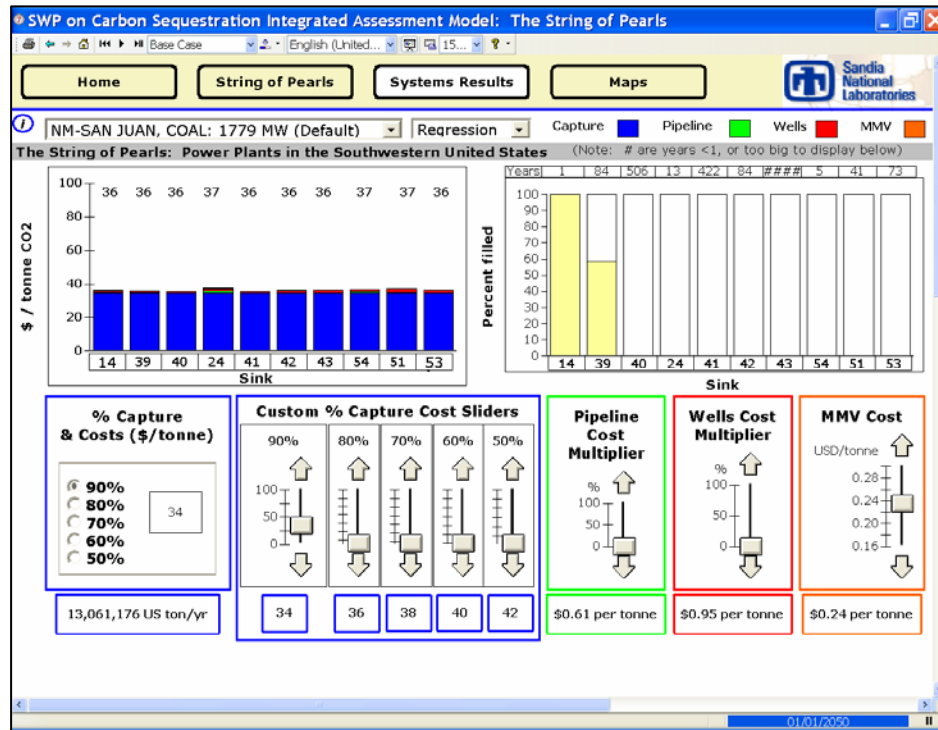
SWP on Carbon Sequestration Integrated Assessment Model: The String of Pearls

Base Case English (United... 15...

Home String of Pearls Systems Results Maps

Sandia National Laboratories

NM-SAN JUAN, COAL: 1779 MW (Default) Regression Capture Pipeline Wells MMV

The String of Pearls: Power Plants in the Southwestern United States (Note: # are years <1, or too big to display below)

$ / tonne CO2

100 80 60 40 20 0

36 36 36 37 36 36 36 37 37 36

14 39 40 24 41 42 43 54 51 53

Sink

Years 1 84 506 13 422 84 #### 5 41 73

Percent filled

100 90 80 70 60 50 40 30 20 10 0

14 39 40 24 41 42 43 54 51 53

Sink

% Capture & Costs ($/tonne)

90%
80%
70%
60%
50%

34

Custom % Capture Cost Sliders

90% 80% 70% 60% 50%

100 50 0

Pipeline Cost Multiplier

%
100
50
0

Wells Cost Multiplier

%
100
50
0

MMV Cost

USD/tonne
0.28
0.24
0.20
0.16

13,061,176 US ton/yr

34 36 38 40 42

$0.61 per tonne

$0.95 per tonne

$0.24 per tonne

01/01/2050